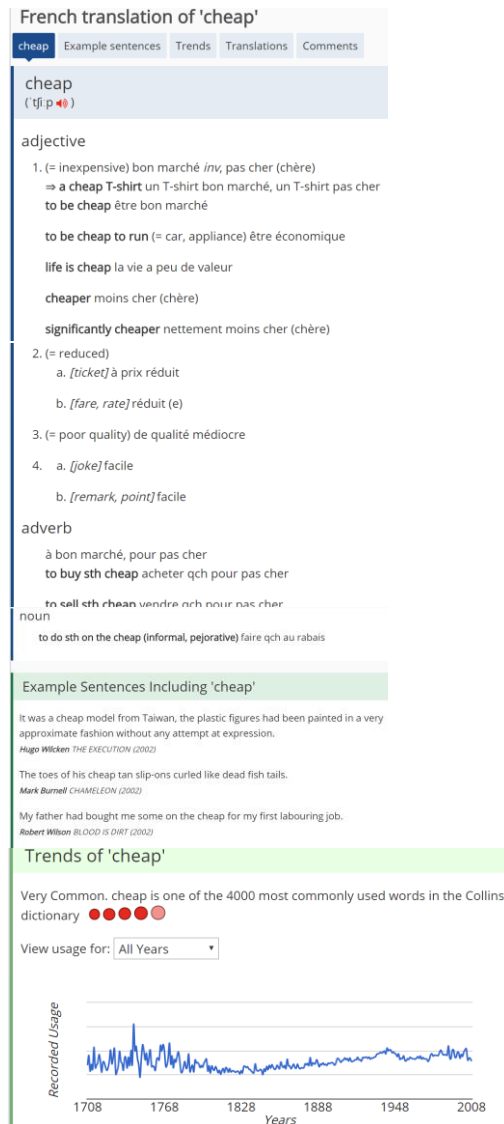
French translation of 'cheap'

cheap Example sentences Trends Translations Comments

cheap
(ˈtʃiːp )

adjective

1. (= inexpensive) bon marché *inv*, pas cher (chère)
⇒ **a cheap T-shirt** un T-shirt bon marché, un T-shirt pas cher
**to be cheap** être bon marché

**to be cheap to run** (= car, appliance) être économique

**life is cheap** la vie a peu de valeur

**cheaper** moins cher (chère)

**significantly cheaper** nettement moins cher (chère)

2. (= reduced)
a. *[ticket]* à prix réduit

b. *[fare, rate]* réduit (e)

3. (= poor quality) de qualité médiocre

4. a. *[joke]* facile

b. *[remark, point]* facile

adverb

à bon marché, pour pas cher
**to buy sth cheap** acheter qch pour pas cher

**to sell sth cheap** vendre qch pour pas cher

noun

**to do sth on the cheap (informal, pejorative)** faire qch au rabais

Example Sentences Including 'cheap'

It was a cheap model from Taiwan, the plastic figures had been painted in a very approximate fashion without any attempt at expression.
*Hugo Wilcken THE EXECUTION (2002)*

The toes of his cheap tan slip-ons curled like dead fish tails.
*Mark Burnell CHAMELEON (2002)*

My father had bought me some on the cheap for my first labouring job.
*Robert Wilson BLOOD IS DIRT (2002)*

Trends of 'cheap'

Very Common. cheap is one of the 4000 most commonly used words in the Collins dictionary

View usage for: All Years

Recorded Usage

1708 1768 1828 1888 1948 2008
Years